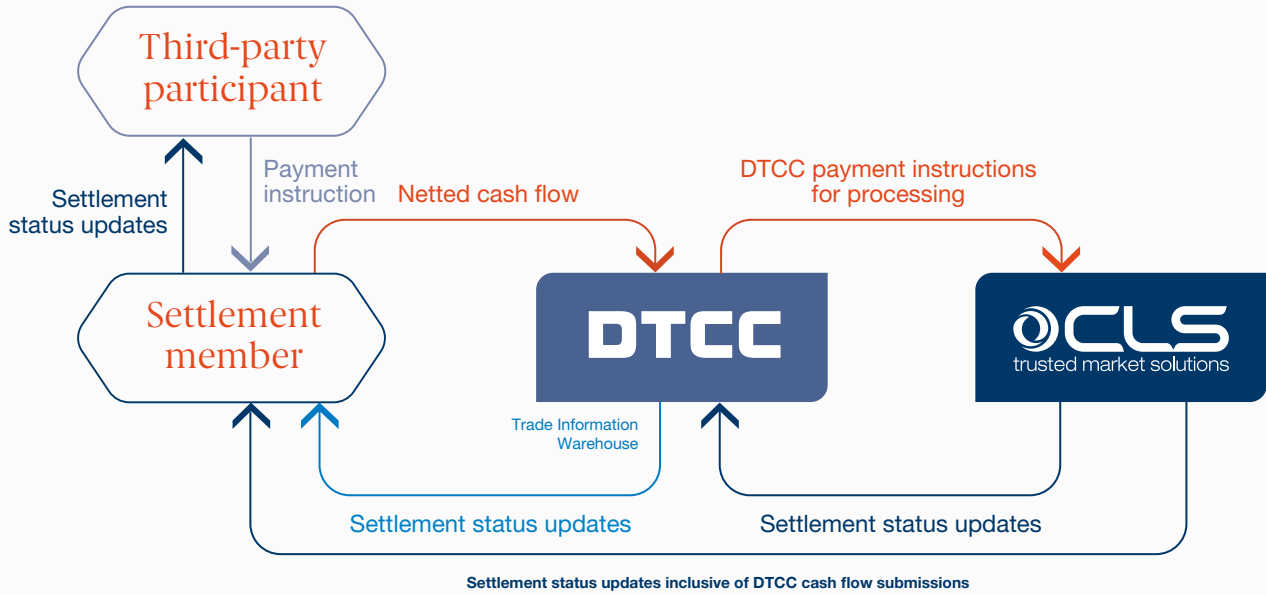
Third-party participant

Settlement status updates

Payment instruction

Netted cash flow

DTCC payment instructions for processing

Settlement member

DTCC

CLS trusted market solutions

Trade Information Warehouse

Settlement status updates

Settlement status updates

Settlement status updates inclusive of DTCC cash flow submissions